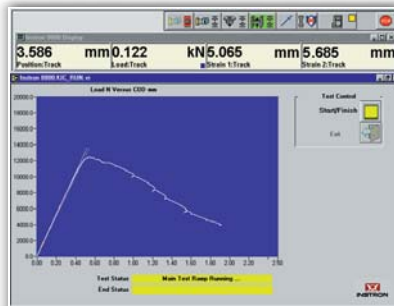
Instron 8800 Display
3.586 mm
Position:Track
0.122 kN
Load:Track
5.065 mm
Strain 1:Track
5.685 mm
Strain 2:Track
Instron 8800 KIC_ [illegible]
Load N Versus COD mm
16000.0
14000.0
12000.0
10000.0
8000.0
6000.0
4000.0
2000.0
0.0
0.00 0.20 0.40 0.60 0.80 1.00 1.20 1.40 1.60 1.80 2.00 2.20 2.50
Test Control
Start/Finish
Exit
Test Status
Main Test Ramp Running ...
End Status
INSTRON